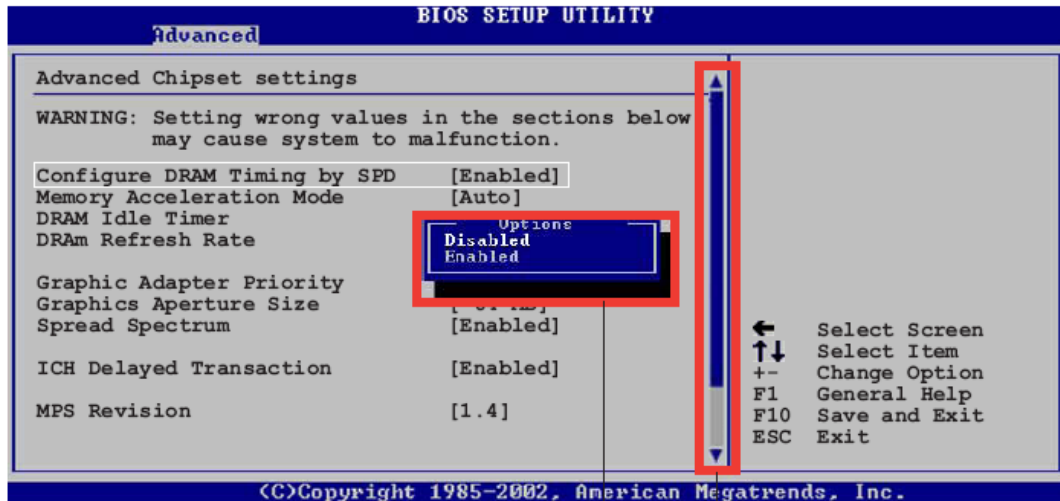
BIOS SETUP UTILITY
Advanced

Advanced Chipset settings

WARNING: Setting wrong values in the sections below may cause system to malfunction.

Configure DRAM Timing by SPD [Enabled]
Memory Acceleration Mode [Auto]
DRAM Idle Timer
DRAm Refresh Rate

Graphic Adapter Priority
Graphics Aperture Size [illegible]
Spread Spectrum [Enabled]

ICH Delayed Transaction [Enabled]

MPS Revision [1.4]

Options
Disabled
Enabled

← Select Screen
↑↓ Select Item
+- Change Option
F1 General Help
F10 Save and Exit
ESC Exit

(C)Copyright 1985-2002, American Megatrends, Inc.